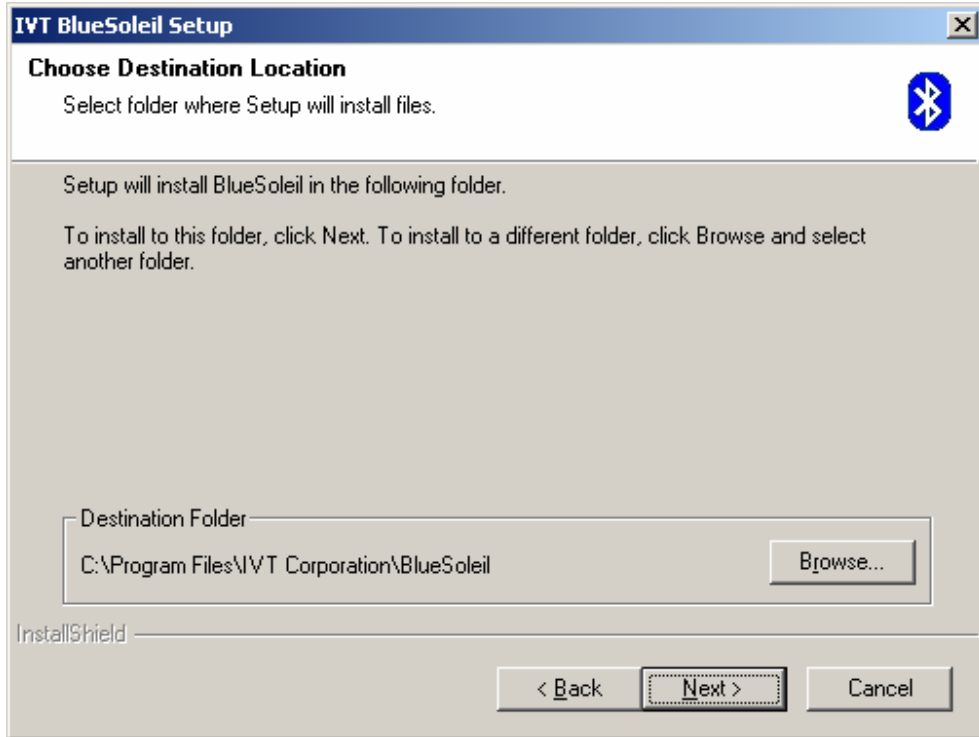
IVT BlueSoleil Setup

×

Choose Destination Location

Select folder where Setup will install files.

Setup will install BlueSoleil in the following folder.

To install to this folder, click Next. To install to a different folder, click Browse and select another folder.

Destination Folder

C:\Program Files\IVT Corporation\BlueSoleil

Browse...

InstallShield

< Back

Next >

Cancel